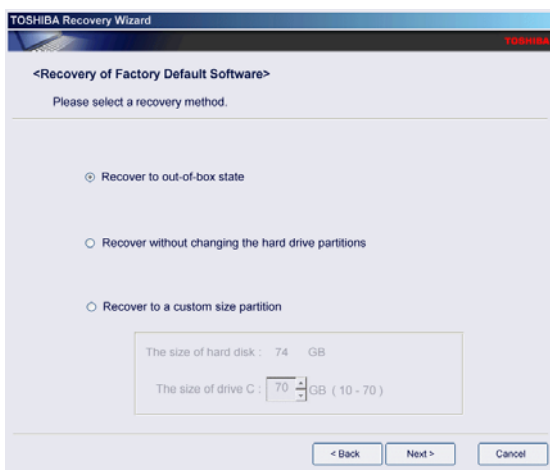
TOSHIBA Recovery Wizard

TOSHIBA

<Recovery of Factory Default Software>

Please select a recovery method.

Recover to out-of-box state

Recover without changing the hard drive partitions

Recover to a custom size partition

The size of hard disk : 74 GB

The size of drive C : 70 GB ( 10 - 70 )

< Back

Next >

Cancel